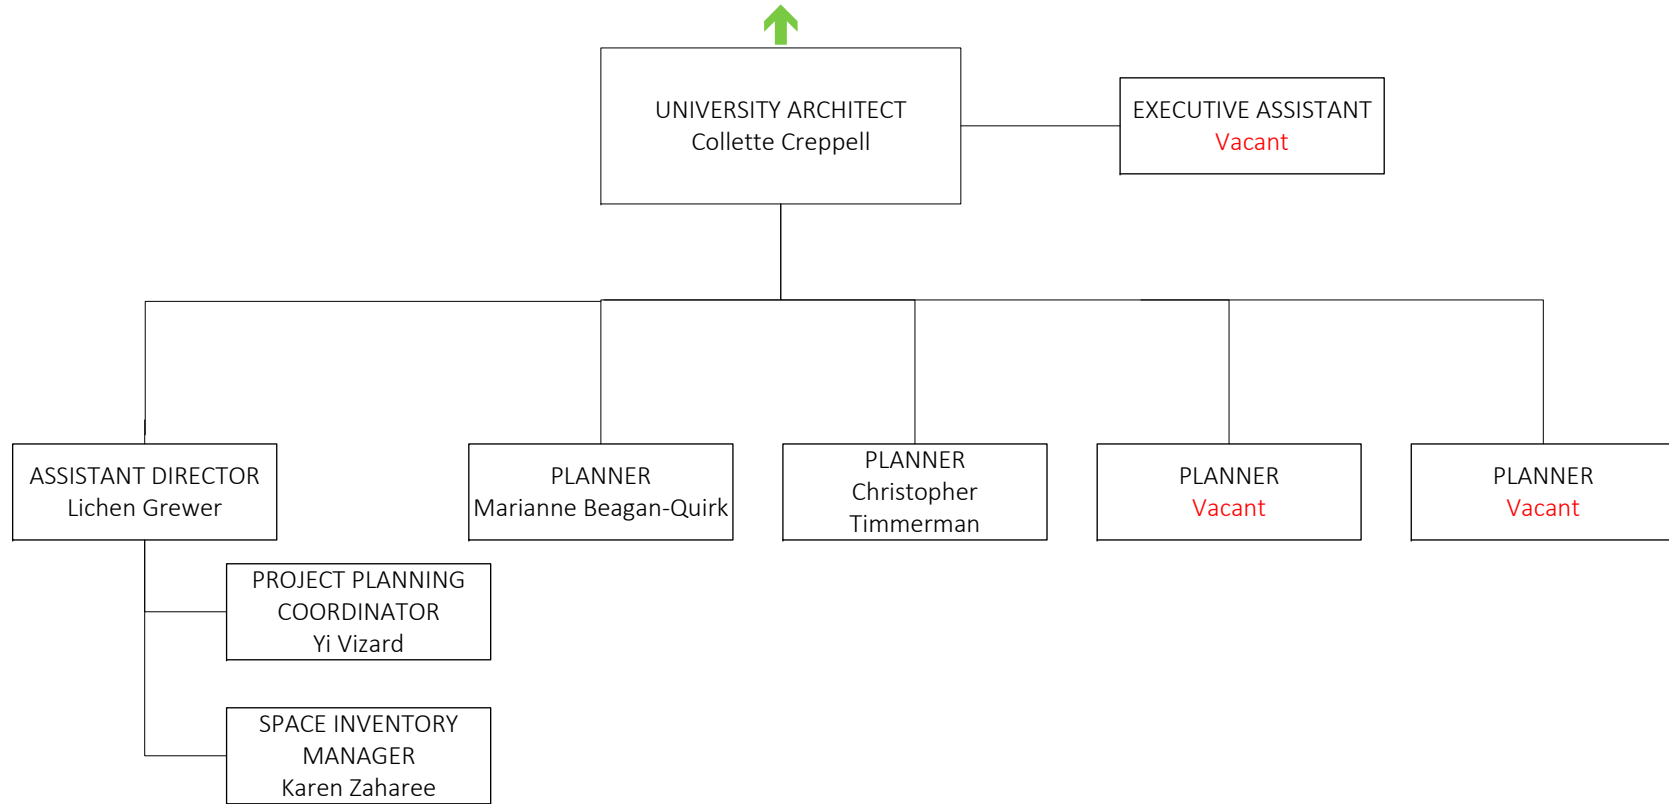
UNIVERSITY ARCHITECT
Collette Creppell

EXECUTIVE ASSISTANT
Vacant

ASSISTANT DIRECTOR
Lichen Grewer

PLANNER
Marianne Beagan-Quirk

PLANNER
Christopher Timmerman

PLANNER
Vacant

PLANNER
Vacant

PROJECT PLANNING COORDINATOR
Yi Vizard

SPACE INVENTORY MANAGER
Karen Zaharee